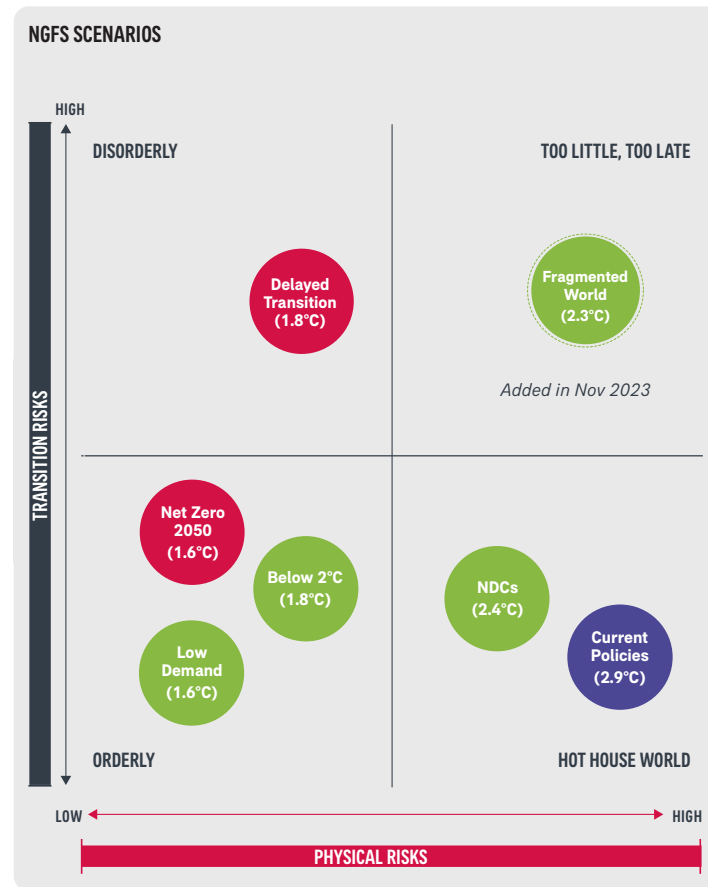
NGFS SCENARIOS

HIGH

TRANSITION RISKS

DISORDERLY

TOO LITTLE, TOO LATE

Delayed Transition (1.8°C)

Fragmented World (2.3°C)

Added in Nov 2023

Net Zero 2050 (1.6°C)

Below 2°C (1.8°C)

Low Demand (1.6°C)

NDCs (2.4°C)

Current Policies (2.9°C)

ORDERLY

HOT HOUSE WORLD

LOW

HIGH

PHYSICAL RISKS